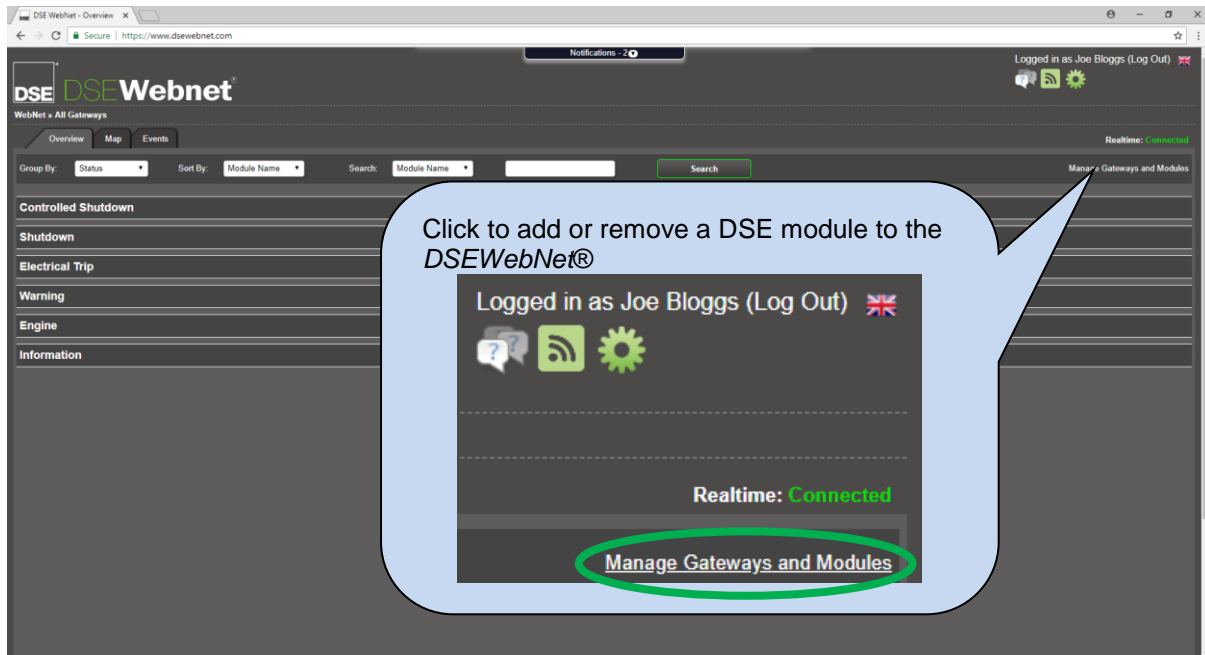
DSE WebNet - Overview ×

Secure | https://www.dsewebnet.com

Notifications - 2

Logged in as Joe Bloggs (Log Out)

DSE DSEWebnet®

WebNet » All Gateways

Overview Map Events

Realtime: Connected

Group By: Status Sort By: Module Name Search: Module Name Search

Manage Gateways and Modules

Controlled Shutdown

Shutdown

Electrical Trip

Warning

Engine

Information

Click to add or remove a DSE module to the *DSEWebNet®*

Logged in as Joe Bloggs (Log Out)

Realtime: Connected

Manage Gateways and Modules